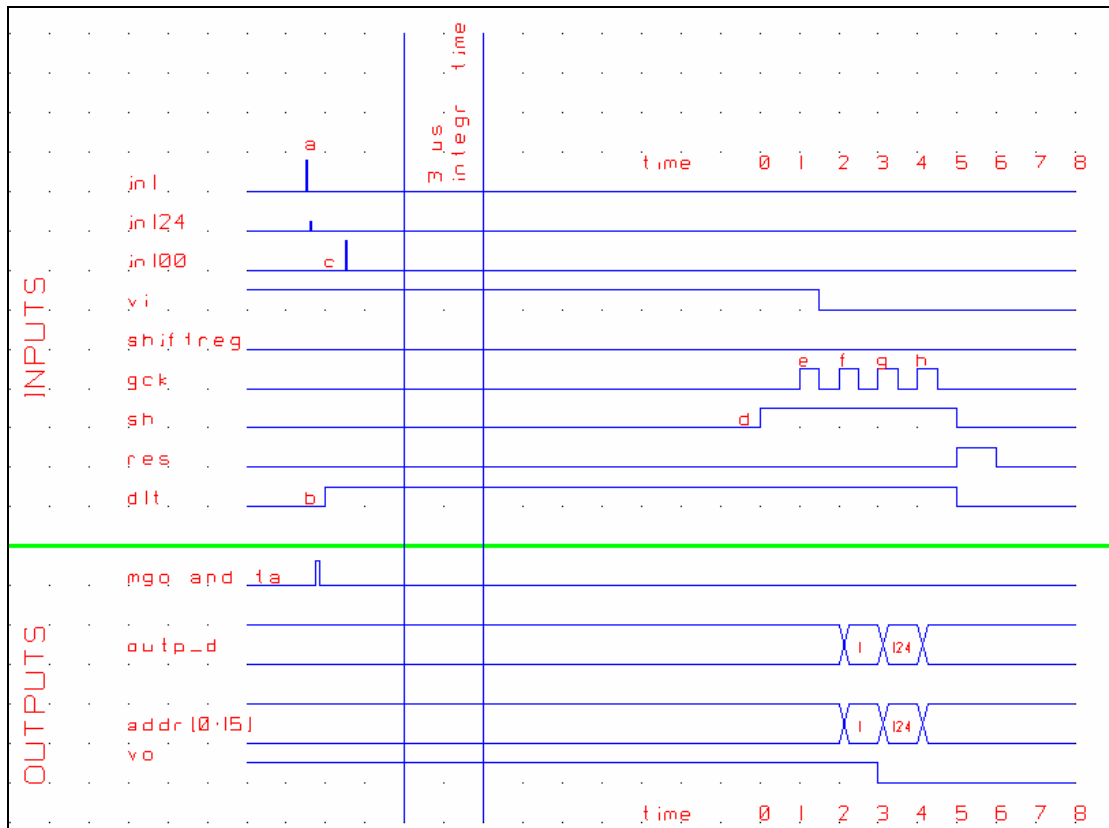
3 us integr time

a

time 0 1 2 3 4 5 6 7 8

in1

in124

in100

c

vi

shiftreg

e f g h

gck

sh

d

res

dlt

b

INPUTS

mgo and ta

outp_d

1

124

addr[0:15]

1

124

vo

OUTPUTS

time 0 1 2 3 4 5 6 7 8